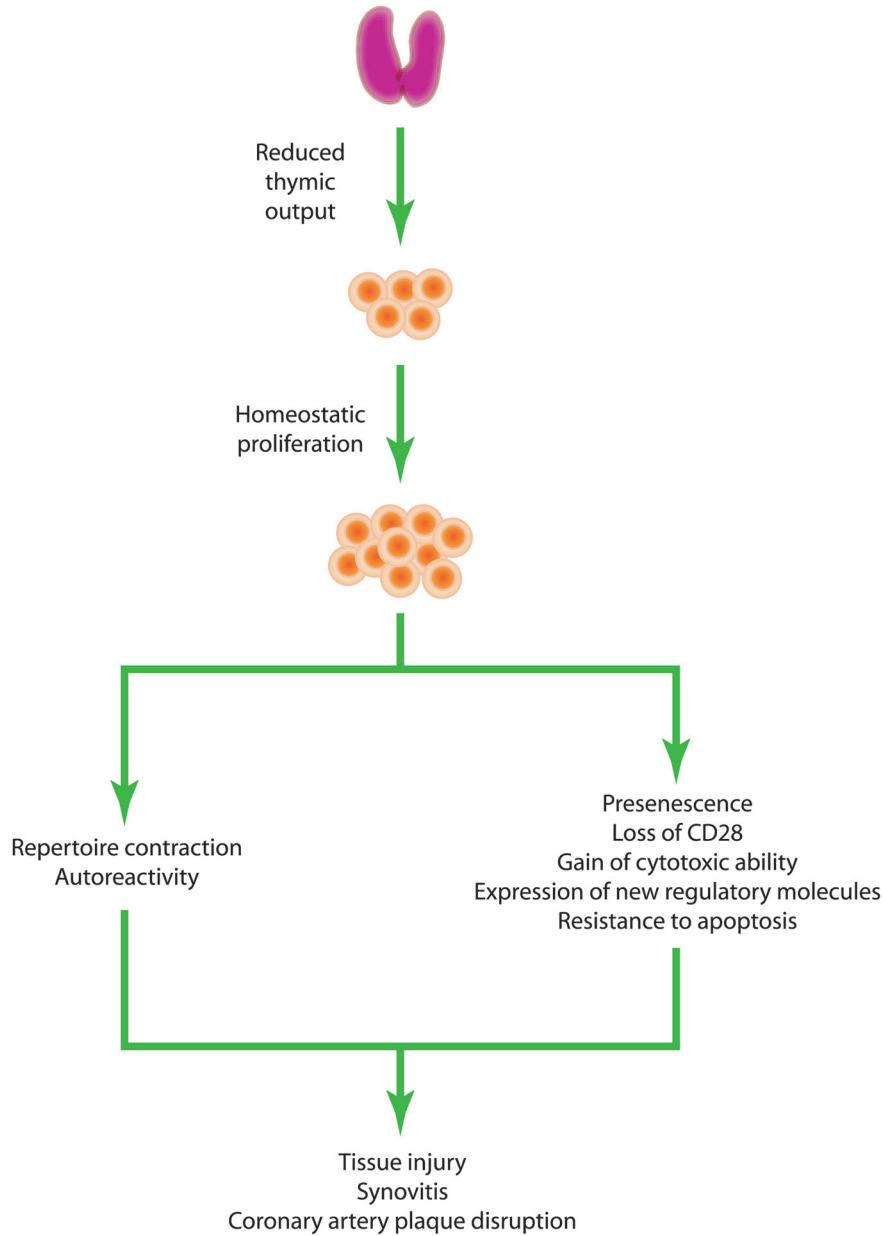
Reduced thymic output

Homeostatic proliferation

Repertoire contraction
Autoreactivity

Presenescence
Loss of CD28
Gain of cytotoxic ability
Expression of new regulatory molecules
Resistance to apoptosis

Tissue injury
Synovitis
Coronary artery plaque disruption